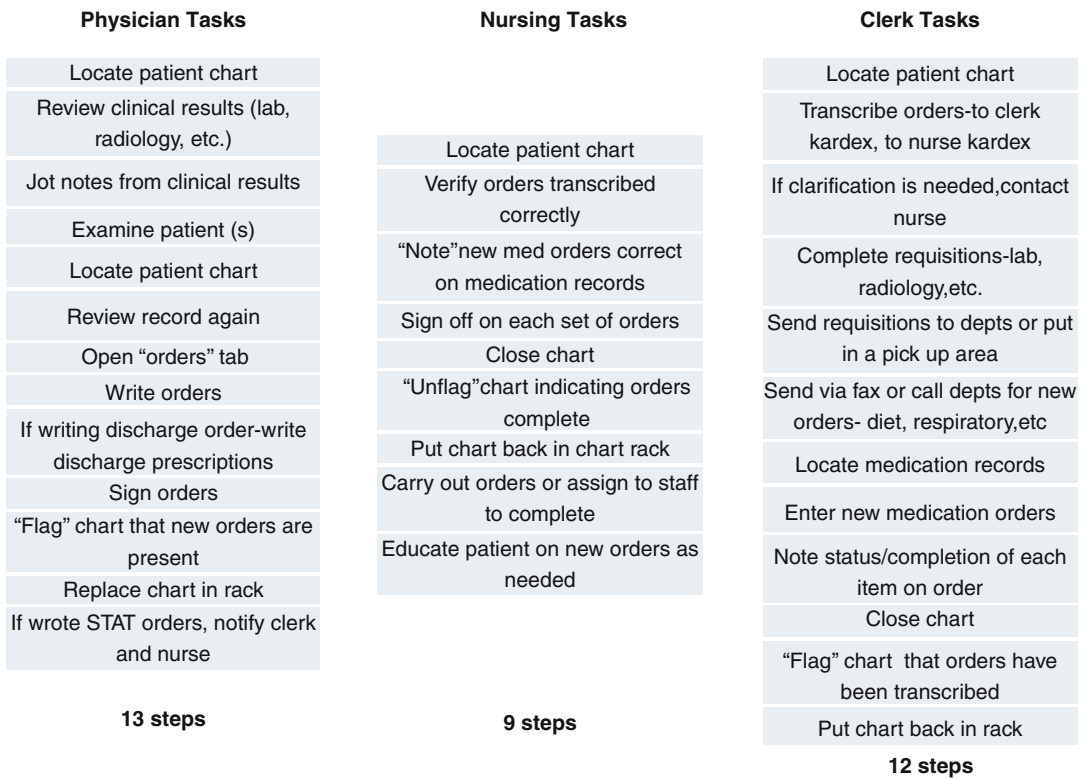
**Physician Tasks**

Locate patient chart
Review clinical results (lab, radiology, etc.)
Jot notes from clinical results
Examine patient (s)
Locate patient chart
Review record again
Open "orders" tab
Write orders
If writing discharge order-write discharge prescriptions
Sign orders
"Flag" chart that new orders are present
Replace chart in rack
If wrote STAT orders, notify clerk and nurse

**13 steps**

**Nursing Tasks**

Locate patient chart
Verify orders transcribed correctly
"Note"new med orders correct on medication records
Sign off on each set of orders
Close chart
"Unflag"chart indicating orders complete
Put chart back in chart rack
Carry out orders or assign to staff to complete
Educate patient on new orders as needed

**9 steps**

**Clerk Tasks**

Locate patient chart
Transcribe orders-to clerk kardex, to nurse kardex
If clarification is needed,contact nurse
Complete requisitions-lab, radiology,etc.
Send requisitions to depts or put in a pick up area
Send via fax or call depts for new orders- diet, respiratory,etc
Locate medication records
Enter new medication orders
Note status/completion of each item on order
Close chart
"Flag" chart that orders have been transcribed
Put chart back in rack

**12 steps**